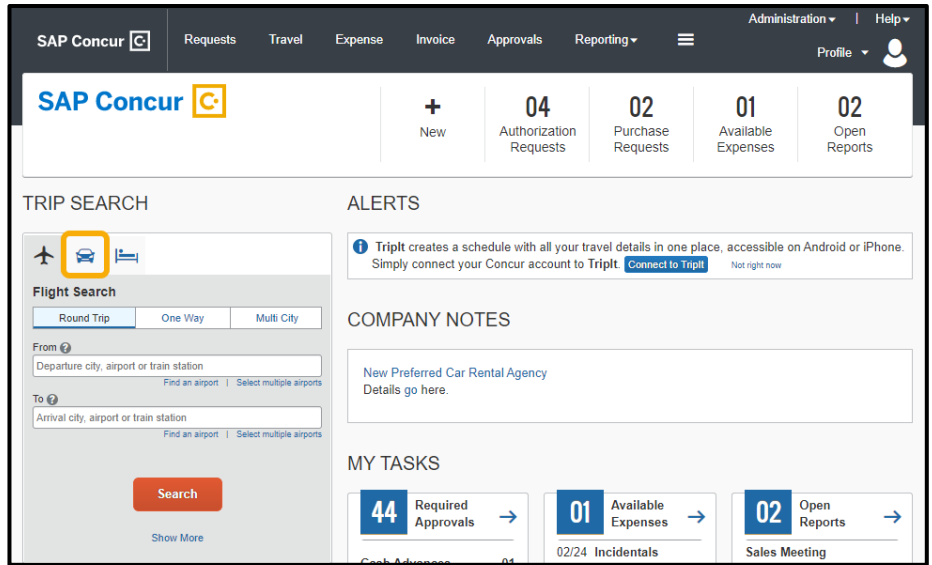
SAP Concur
Requests Travel Expense Invoice Approvals Reporting
Administration | Help
Profile

SAP Concur

+ New
04 Authorization Requests
02 Purchase Requests
01 Available Expenses
02 Open Reports

TRIP SEARCH

Flight Search
Round Trip | One Way | Multi City
From
Departure city, airport or train station
Find an airport | Select multiple airports
To
Arrival city, airport or train station
Find an airport | Select multiple airports
Search
Show More

ALERTS
TripIt creates a schedule with all your travel details in one place, accessible on Android or iPhone. Simply connect your Concur account to TripIt. Connect to TripIt Not right now

COMPANY NOTES
New Preferred Car Rental Agency
Details go here.

MY TASKS
44 Required Approvals
01 Available Expenses
02 Open Reports
02/24 Incidentals
Sales Meeting